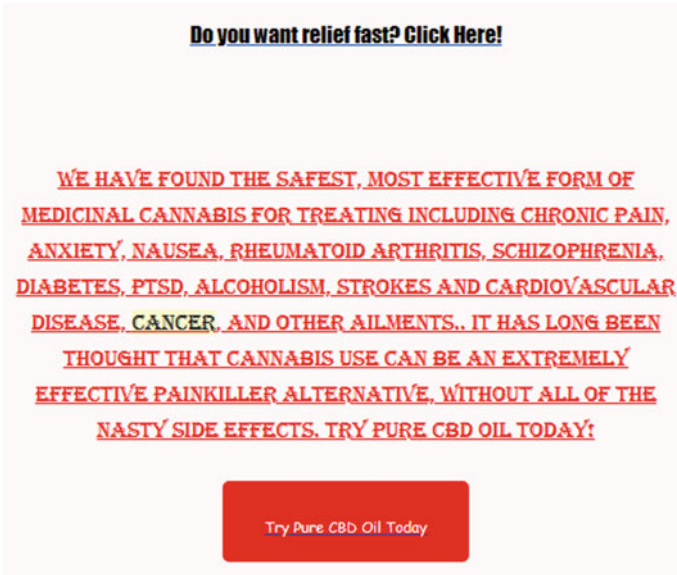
Do you want relief fast? Click Here!

WE HAVE FOUND THE SAFEST, MOST EFFECTIVE FORM OF MEDICINAL CANNABIS FOR TREATING INCLUDING CHRONIC PAIN, ANXIETY, NAUSEA, RHEUMATOID ARTHRITIS, SCHIZOPHRENIA, DIABETES, PTSD, ALCOHOLISM, STROKES AND CARDIOVASCULAR DISEASE, CANCER, AND OTHER AILMENTS.. IT HAS LONG BEEN THOUGHT THAT CANNABIS USE CAN BE AN EXTREMELY EFFECTIVE PAINKILLER ALTERNATIVE, WITHOUT ALL OF THE NASTY SIDE EFFECTS. TRY PURE CBD OIL TODAY!

Try Pure CBD Oil Today